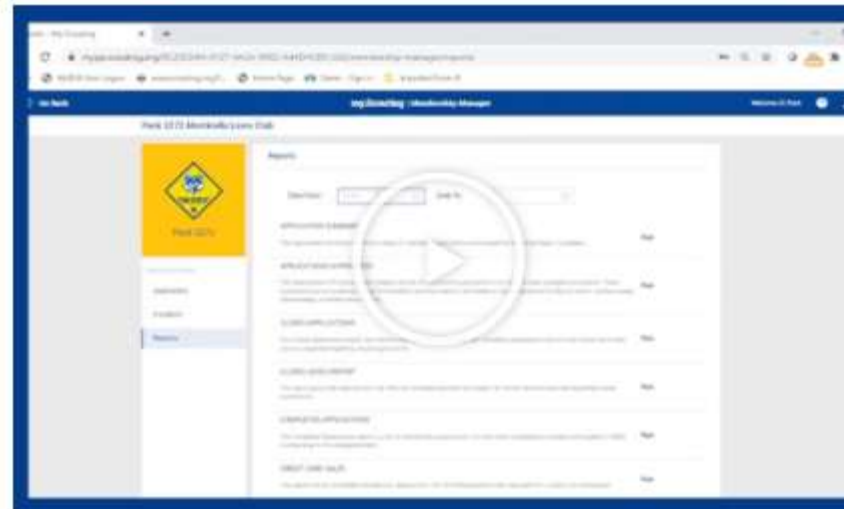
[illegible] - My Scouting
my.scouting.org/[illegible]
Go Back
my.Scouting | Membership Manager
Welcome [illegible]
Pack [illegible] Lions Club
Pack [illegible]
Applications
Invitations
Reports
Reports
Date From: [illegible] Date To: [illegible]
APPLICATION SUMMARY
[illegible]
APPLICATIONS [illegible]
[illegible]
CLOSED APPLICATIONS
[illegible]
CLOSED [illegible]
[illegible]
COMPLETED APPLICATIONS
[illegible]
CREDIT CARD SALES
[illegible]
Run
Run
Run
Run
Run
Run